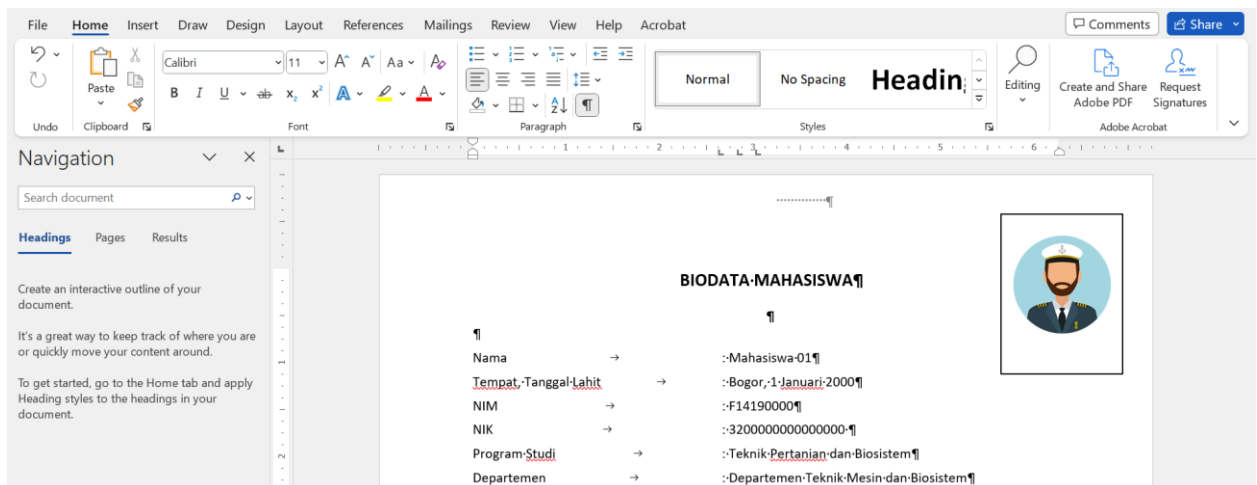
File Home Insert Draw Design Layout References Mailings Review View Help Acrobat

Comments Share

Undo Clipboard Paste Calibri 11 Font Paragraph Normal No Spacing Headin Styles Editing Create and Share Adobe PDF Request Signatures Adobe Acrobat

Navigation

Search document

Headings Pages Results

Create an interactive outline of your document.

It's a great way to keep track of where you are or quickly move your content around.

To get started, go to the Home tab and apply Heading styles to the headings in your document.

BIODATA·MAHASISWA¶

¶

¶

Nama → :·Mahasiswa·01¶

Tempat,·Tanggal·Lahit → :·Bogor,·1·Januari·2000¶

NIM → :·F14190000¶

NIK → :·3200000000000000·¶

Program·Studi → :·Teknik·Pertanian·dan·Biosistem¶

Departemen → :·Departemen·Teknik·Mesin·dan·Biosistem¶